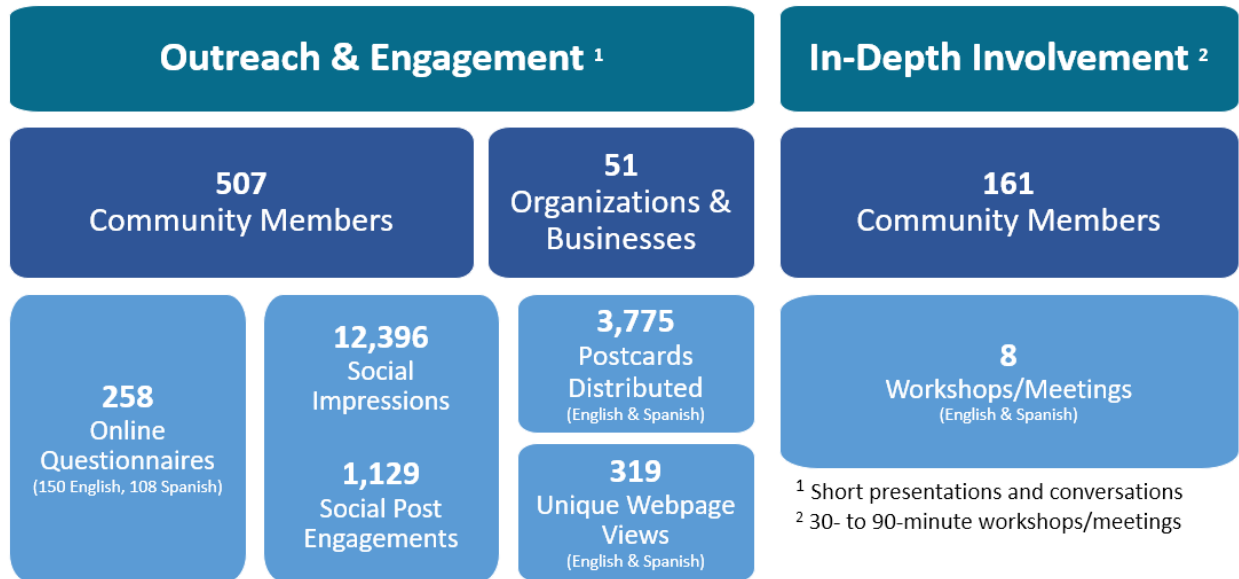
Outreach & Engagement $^1$

In-Depth Involvement $^2$

507
Community Members

51
Organizations & Businesses

161
Community Members

258
Online Questionnaires
(150 English, 108 Spanish)

12,396
Social Impressions

1,129
Social Post Engagements

3,775
Postcards Distributed
(English & Spanish)

319
Unique Webpage Views
(English & Spanish)

8
Workshops/Meetings
(English & Spanish)

$^1$ Short presentations and conversations
$^2$ 30- to 90-minute workshops/meetings